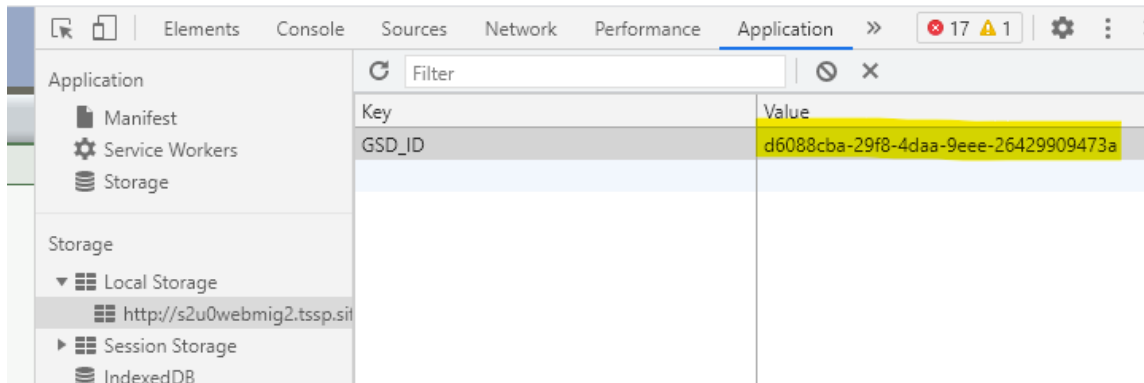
Elements Console Sources Network Performance Application » 17 1

Filter

Application
Manifest
Service Workers
Storage

Storage
Local Storage
http://s2u0webmig2.tssp.si
Session Storage
IndexedDB

| Key | Value |
|---|---|
| GSD_ID | d6088cba-29f8-4daa-9eee-26429909473a |